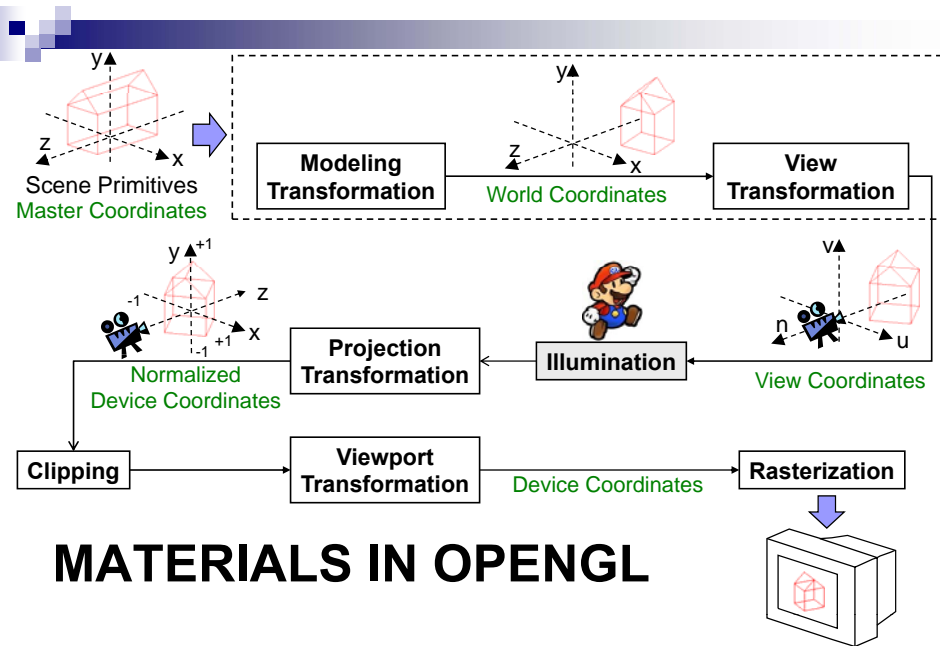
y

z

x

Scene Primitives
Master Coordinates

Modeling Transformation

y

z

x

World Coordinates

View Transformation

y +1

-1

z

x

-1 +1

Normalized Device Coordinates

Projection Transformation

Illumination

v

n

u

View Coordinates

Clipping

Viewport Transformation

Device Coordinates

Rasterization

MATERIALS IN OPENGL